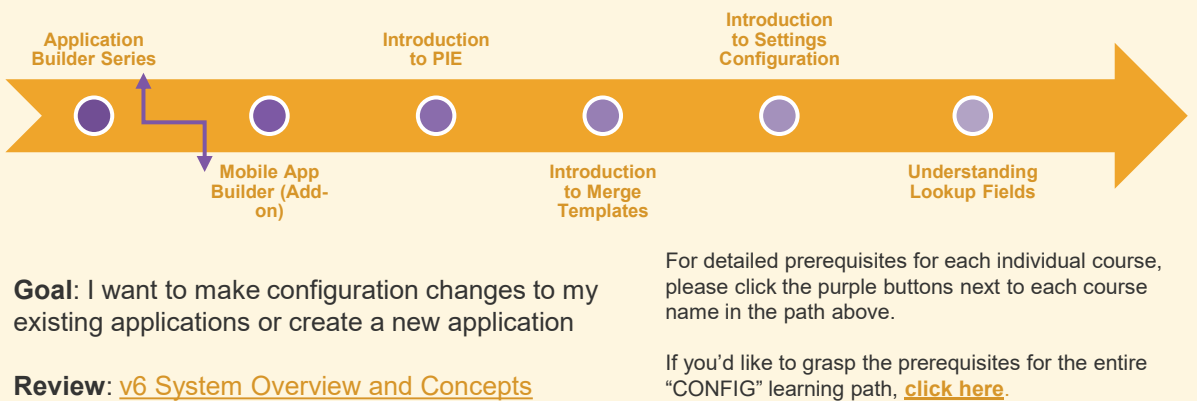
Application Builder Series

Mobile App Builder (Add-on)

Introduction to PIE

Introduction to Merge Templates

Introduction to Settings Configuration

Understanding Lookup Fields

Goal: I want to make configuration changes to my existing applications or create a new application

Review: v6 System Overview and Concepts

For detailed prerequisites for each individual course, please click the purple buttons next to each course name in the path above.

If you'd like to grasp the prerequisites for the entire "CONFIG" learning path, click here.